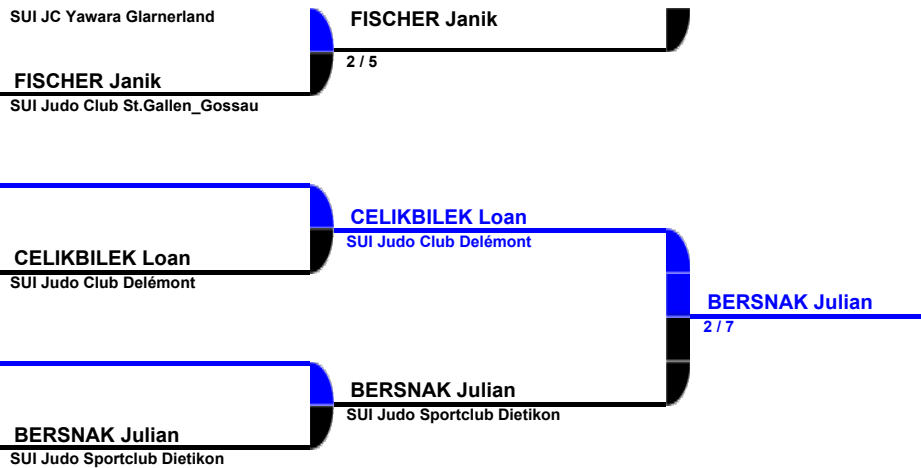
SUI JC Yawara Glarnerland

FISCHER Janik
SUI Judo Club St.Gallen_Gossau

FISCHER Janik
2 / 5

CELIKBILEK Loan
SUI Judo Club Delémont

CELIKBILEK Loan
SUI Judo Club Delémont

BERSNAK Julian
2 / 7

BERSNAK Julian
SUI Judo Sportclub Dietikon

BERSNAK Julian
SUI Judo Sportclub Dietikon